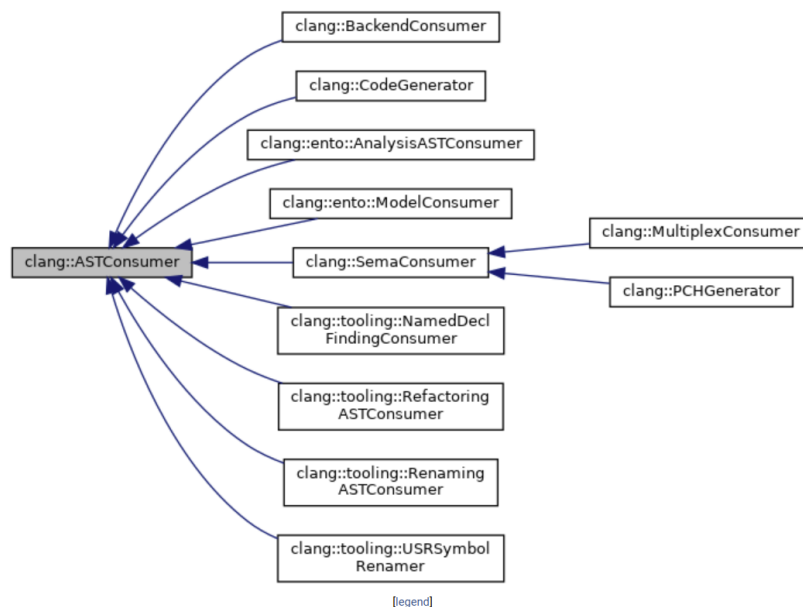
clang::BackendConsumer

clang::CodeGenerator

clang::ento::AnalysisASTConsumer

clang::ento::ModelConsumer

clang::ASTConsumer

clang::SemaConsumer

clang::MultiplexConsumer

clang::PCHGenerator

clang::tooling::NamedDecl FindingConsumer

clang::tooling::Refactoring ASTConsumer

clang::tooling::Renaming ASTConsumer

clang::tooling::USRSymbol Renamer

[legend]